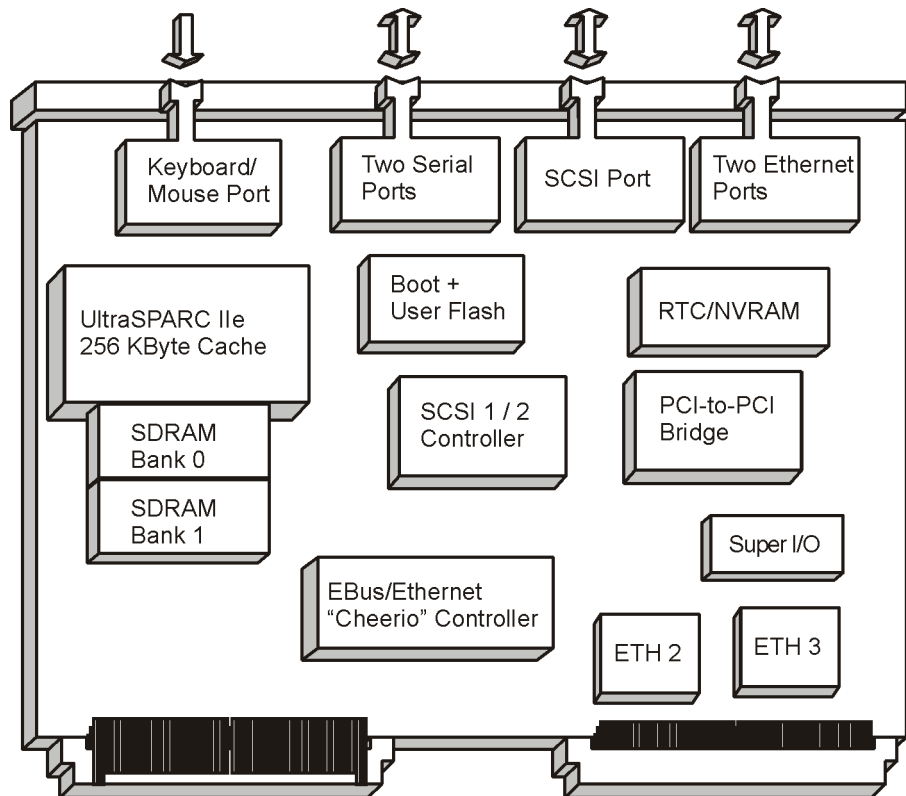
Keyboard/
Mouse Port

Two Serial
Ports

SCSI Port

Two Ethernet
Ports

UltraSPARC IIe
256 KByte Cache

Boot +
User Flash

RTC/NVRAM

SDRAM
Bank 0

SCSI 1 / 2
Controller

PCI-to-PCI
Bridge

SDRAM
Bank 1

Super I/O

EBus/Ethernet
"Cheerio" Controller

ETH 2

ETH 3